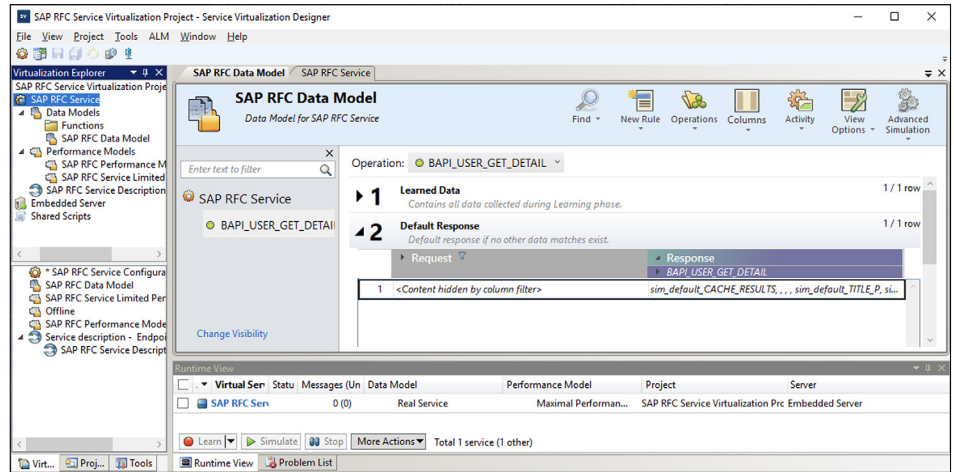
SAP RFC Service Virtualization Project - Service Virtualization Designer

File View Project Tools ALM Window Help

Virtualization Explorer

SAP RFC Service Virtualization Proje

SAP RFC Service

Data Models

Functions

SAP RFC Data Model

Performance Models

SAP RFC Performance M

SAP RFC Service Limited

SAP RFC Service Description

Embedded Server

Shared Scripts

* SAP RFC Service Configura

SAP RFC Data Model

SAP RFC Service Limited Per

Offline

SAP RFC Performance Mode

Service description - Endpoi

SAP RFC Service Descript

Virt... Proj... Tools

SAP RFC Data Model SAP RFC Service

SAP RFC Data Model

Data Model for SAP RFC Service

Find New Rule Operations Columns Activity View Options Advanced Simulation

Enter text to filter

SAP RFC Service

BAPI_USER_GET_DETAI

Change Visibility

Operation: BAPI_USER_GET_DETAIL

1 Learned Data

Contains all data collected during Learning phase.

1 / 1 row

2 Default Response

Default response if no other data matches exist.

1 / 1 row

Request

Response

BAPI_USER_GET_DETAIL

| 1 | <Content hidden by column filter> | sim_default_CACHE_RESULTS, , , , sim_default_TITLE_P, si... |
|---|---|---|

Runtime View

| | Virtual Ser | Statu | Messages (Un | Data Model | Performance Model | Project | Server |
|---|---|---|---|---|---|---|---|
| | SAP RFC Serv | | 0 (0) | Real Service | Maximal Performan... | SAP RFC Service Virtualization Prc | Embedded Server |

Learn Simulate Stop More Actions Total 1 service (1 other)

Runtime View Problem List